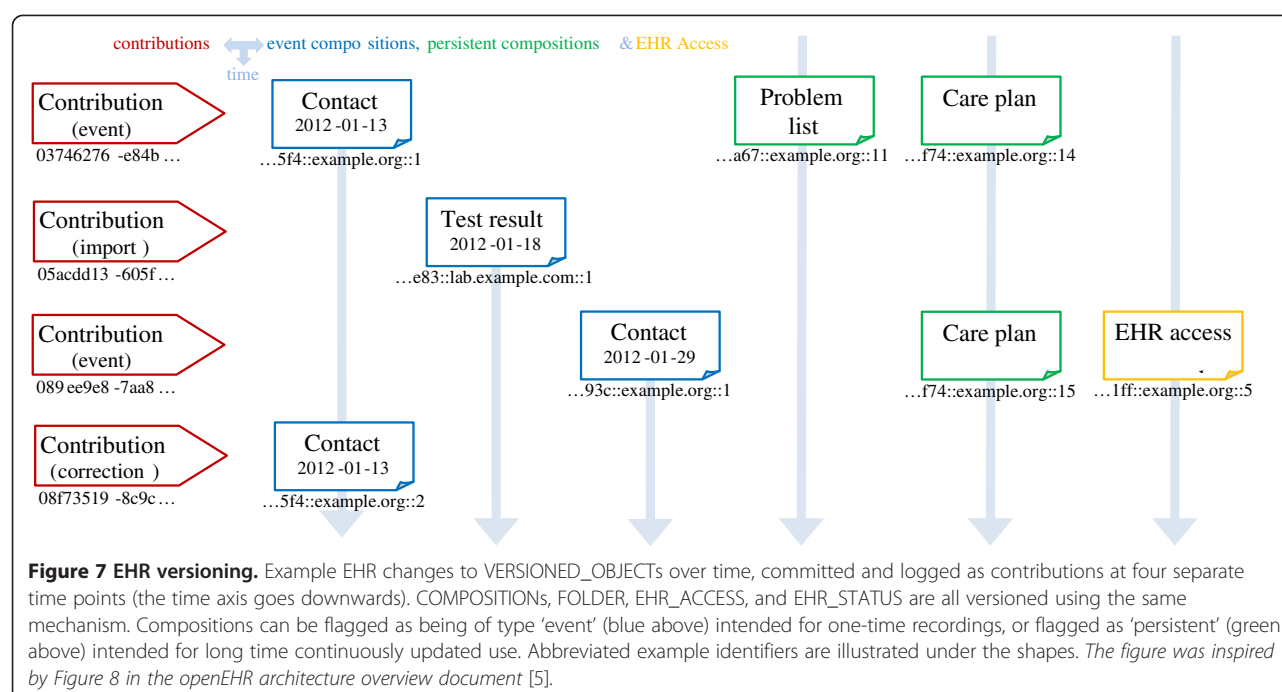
contributions event compo sitions, persistent compositions & EHR Access

time

Contribution (event)
03746276 -e84b …

Contact
2012 -01-13
…5f4::example.org::1

Problem list
…a67::example.org::11

Care plan
…f74::example.org::14

Contribution (import )
05acdd13 -605f …

Test result
2012 -01-18
…e83::lab.example.com::1

Contribution (event)
089 ee9e8 -7aa8 …

Contact
2012 -01-29
…93c::example.org::1

Care plan
…f74::example.org::15

EHR access
…1ff::example.org::5

Contribution (correction )
08f73519 -8c9c …

Contact
2012 -01-13
…5f4::example.org::2

**Figure 7 EHR versioning.** Example EHR changes to VERSIONED_OBJECTs over time, committed and logged as contributions at four separate time points (the time axis goes downwards). COMPOSITIONs, FOLDER, EHR_ACCESS, and EHR_STATUS are all versioned using the same mechanism. Compositions can be flagged as being of type 'event' (blue above) intended for one-time recordings, or flagged as 'persistent' (green above) intended for long time continuously updated use. Abbreviated example identifiers are illustrated under the shapes. *The figure was inspired by Figure 8 in the openEHR architecture overview document* [5].